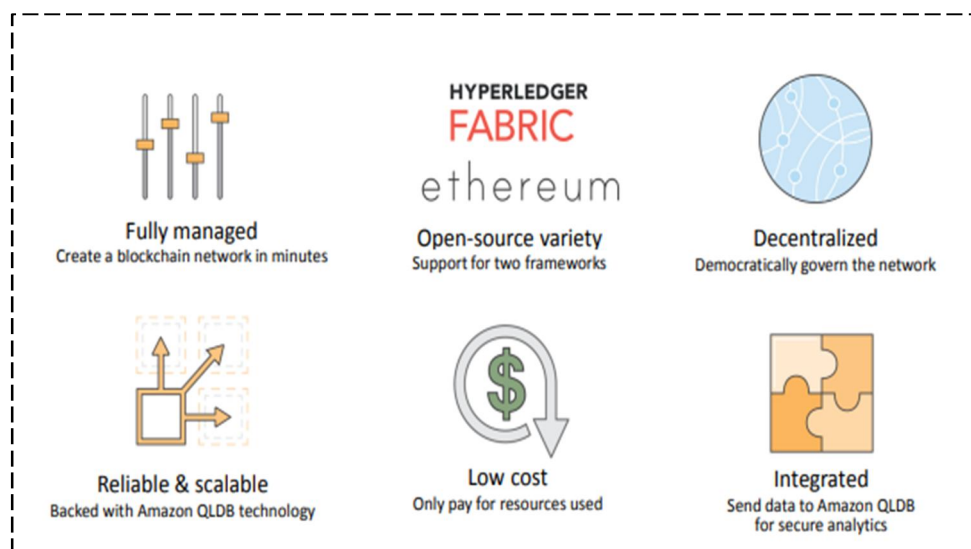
Fully managed
Create a blockchain network in minutes

HYPERLEDGER
FABRIC
ethereum

Open-source variety
Support for two frameworks

Decentralized
Democratically govern the network

Reliable & scalable
Backed with Amazon QLDB technology

$

Low cost
Only pay for resources used

Integrated
Send data to Amazon QLDB for secure analytics